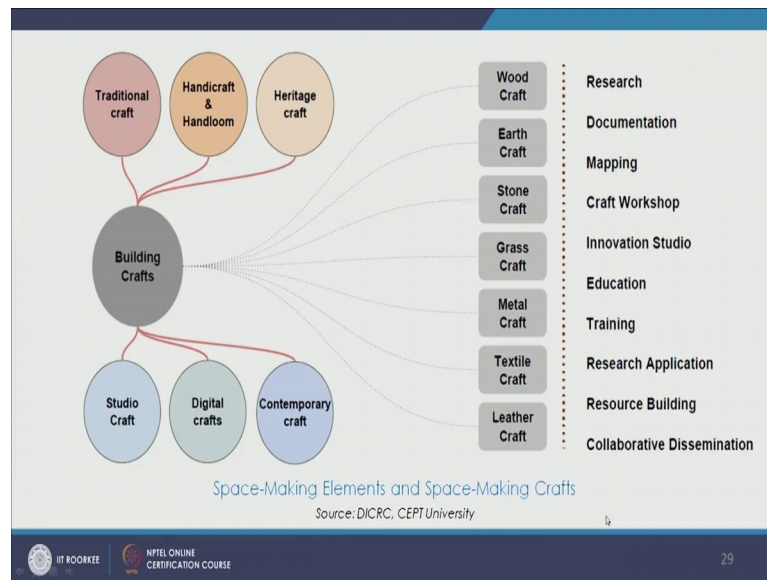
Traditional craft

Handicraft & Handloom

Heritage craft

Building Crafts

Studio Craft

Digital crafts

Contemporary craft

Wood Craft

Earth Craft

Stone Craft

Grass Craft

Metal Craft

Textile Craft

Leather Craft

Research

Documentation

Mapping

Craft Workshop

Innovation Studio

Education

Training

Research Application

Resource Building

Collaborative Dissemination

Space-Making Elements and Space-Making Crafts

Source: DICRC, CEPT University

IIT ROORKEE

NPTEL ONLINE CERTIFICATION COURSE

29